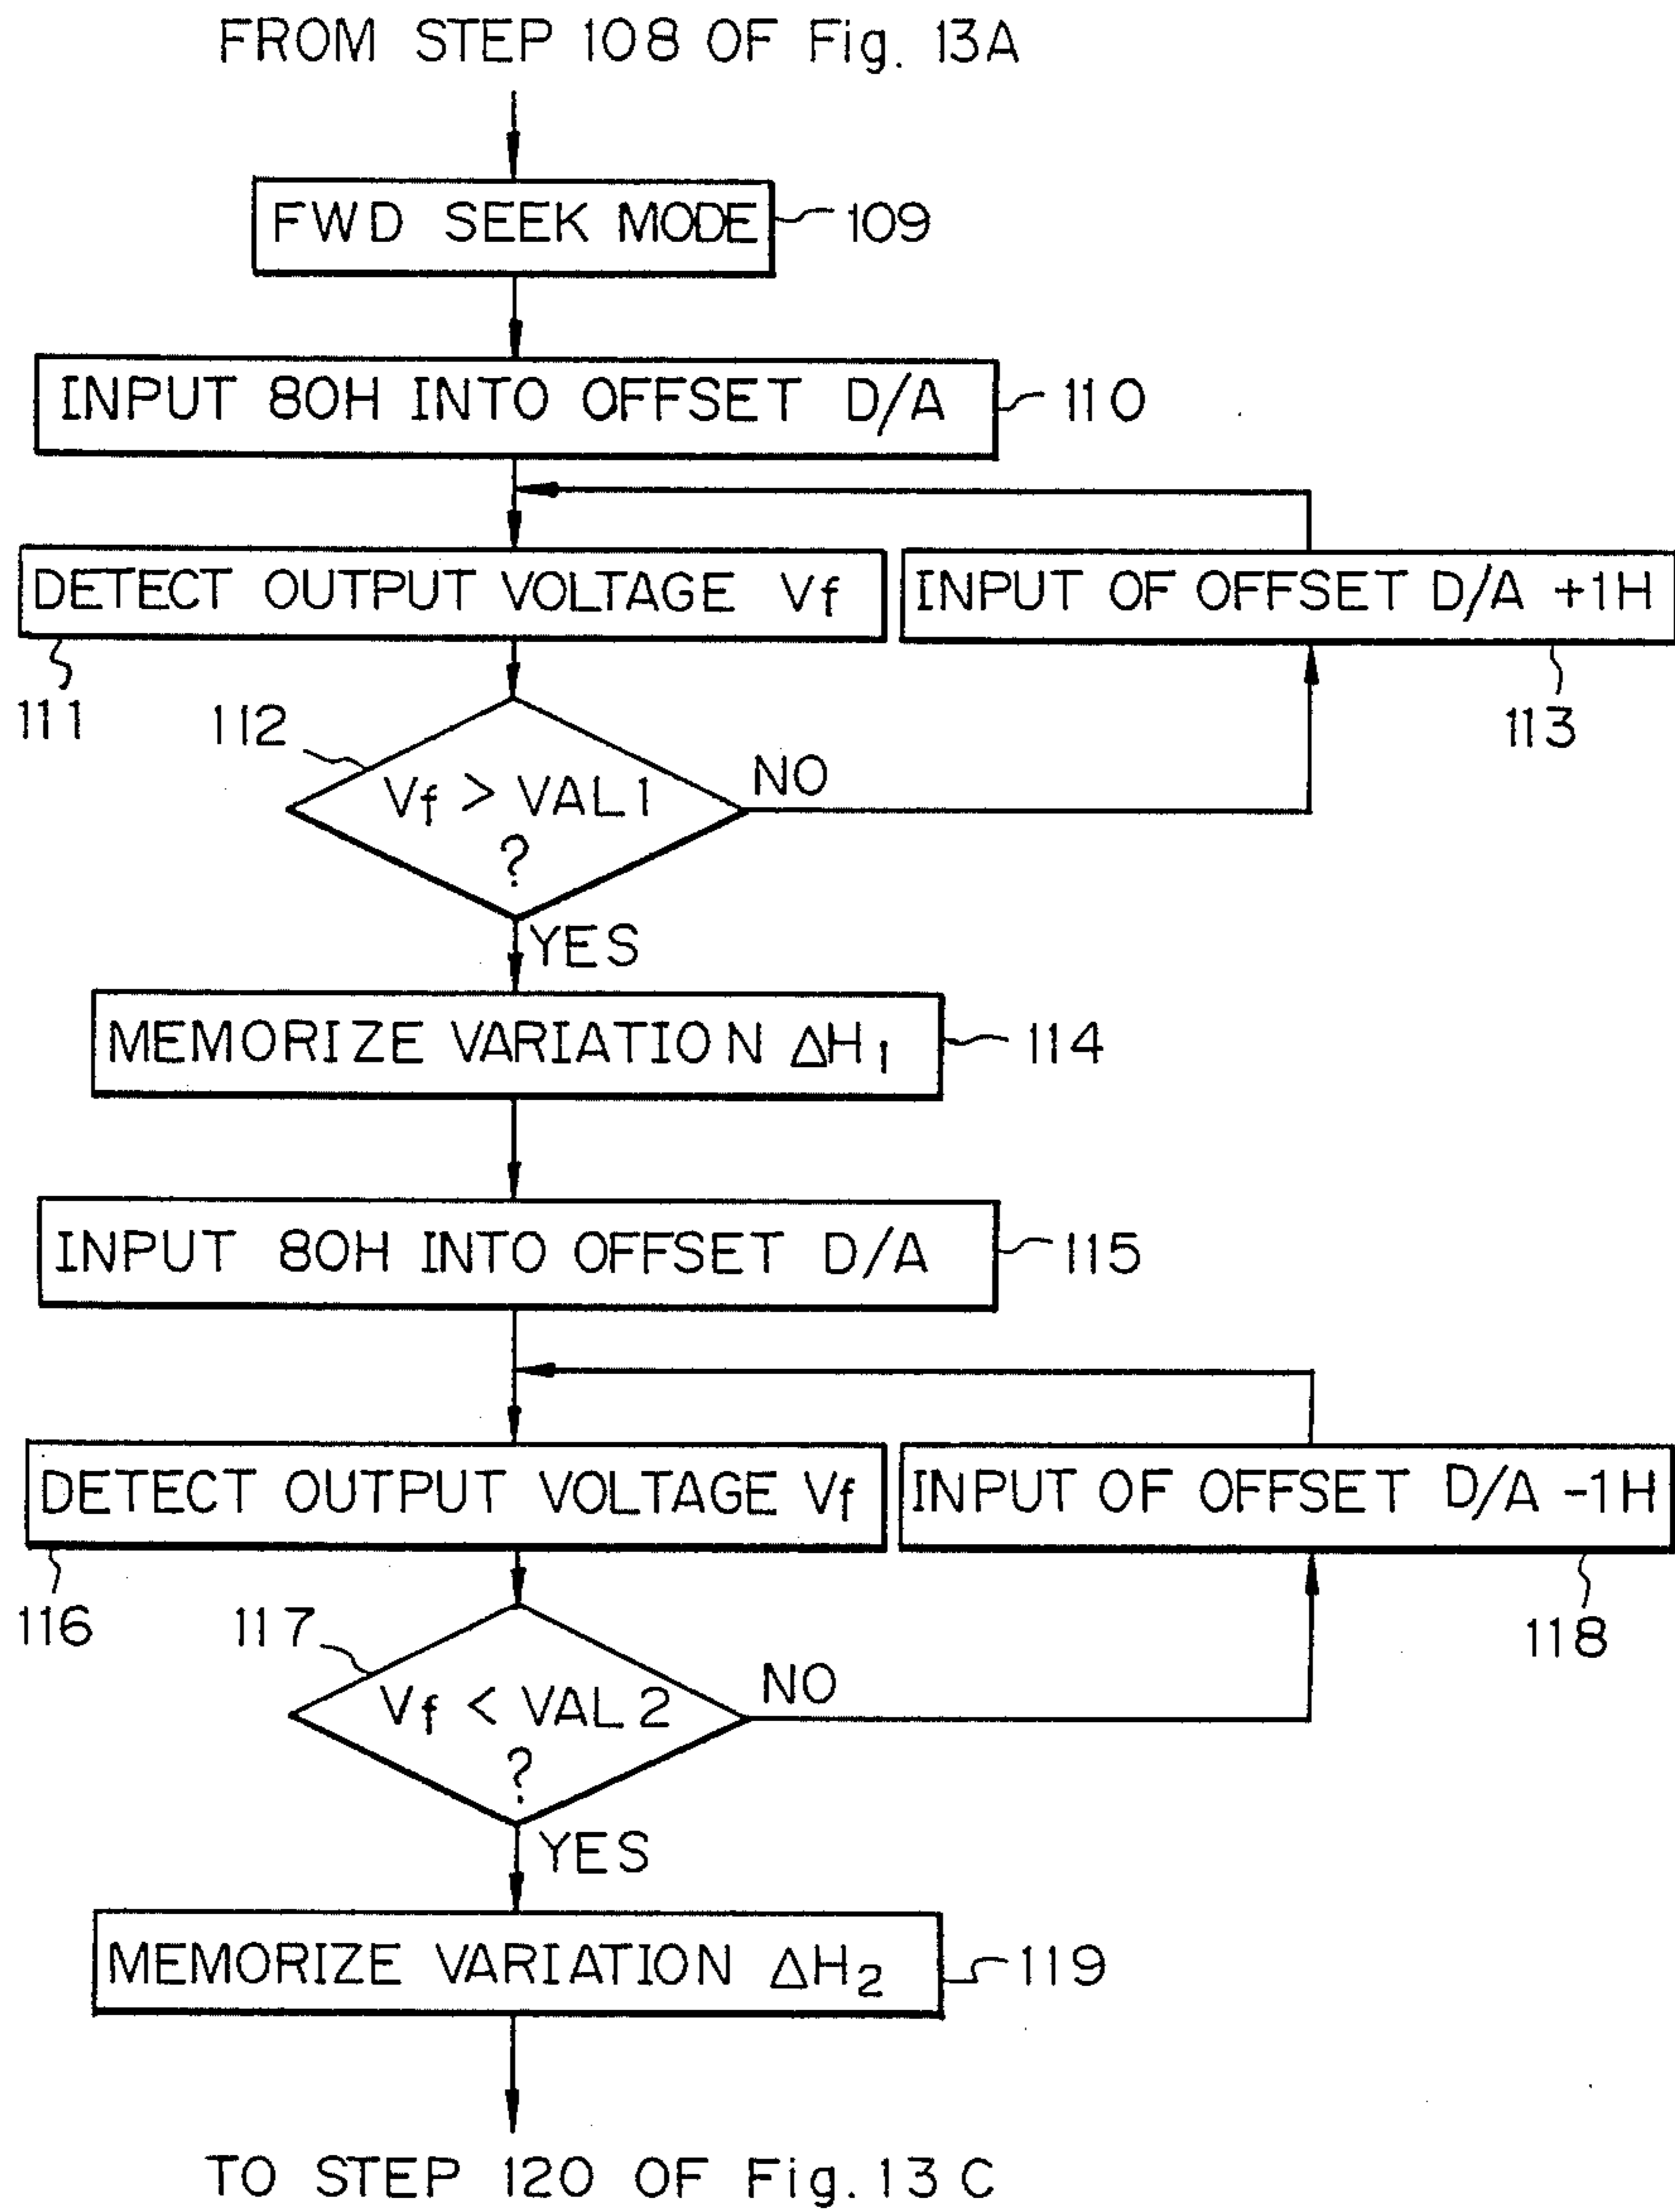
FROM STEP 108 OF Fig. 13A

FWD SEEK MODE 109

INPUT 80H INTO OFFSET D/A 110

DETECT OUTPUT VOLTAGE $V_f$

111

INPUT OF OFFSET D/A +1H

113

112

$V_f$ > VAL1 ?

NO

YES

MEMORIZE VARIATION $\Delta H_1$ 114

INPUT 80H INTO OFFSET D/A 115

DETECT OUTPUT VOLTAGE $V_f$

116

INPUT OF OFFSET D/A -1H

118

117

$V_f$ < VAL2 ?

NO

YES

MEMORIZE VARIATION $\Delta H_2$ 119

TO STEP 120 OF Fig. 13 C